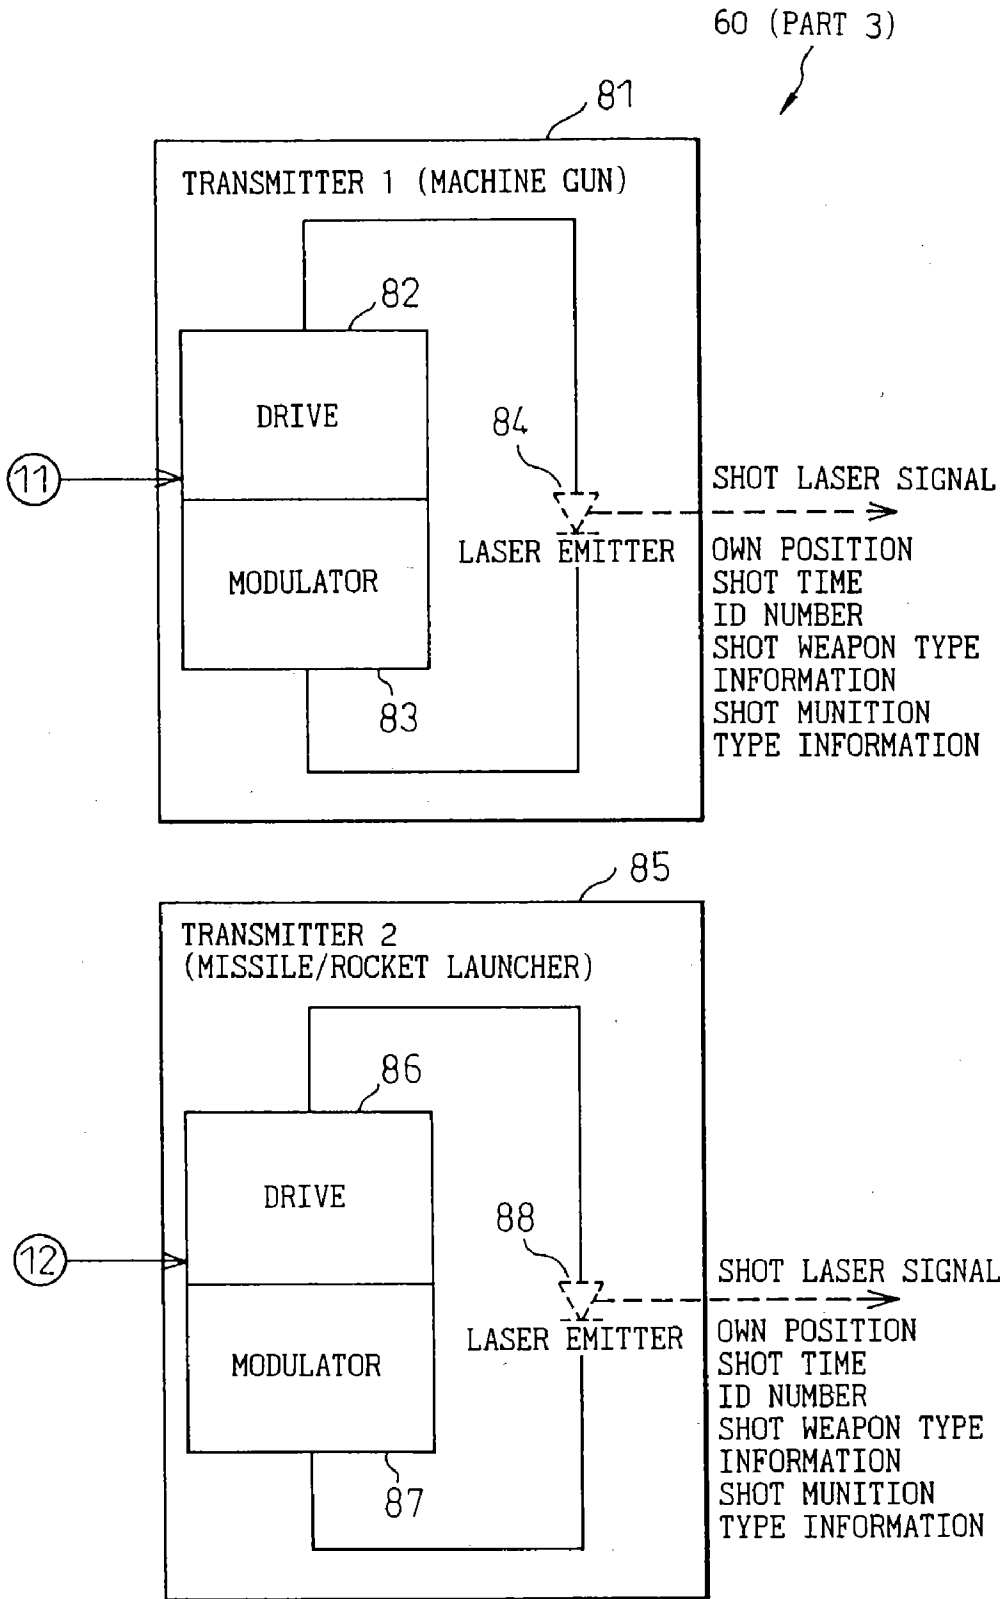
60 (PART 3)

81

TRANSMITTER 1 (MACHINE GUN)

82

DRIVE

11

MODULATOR

83

84

LASER EMITTER

SHOT LASER SIGNAL

OWN POSITION
SHOT TIME
ID NUMBER
SHOT WEAPON TYPE INFORMATION
SHOT MUNITION TYPE INFORMATION

85

TRANSMITTER 2 (MISSILE/ROCKET LAUNCHER)

86

DRIVE

12

MODULATOR

87

88

LASER EMITTER

SHOT LASER SIGNAL

OWN POSITION
SHOT TIME
ID NUMBER
SHOT WEAPON TYPE INFORMATION
SHOT MUNITION TYPE INFORMATION